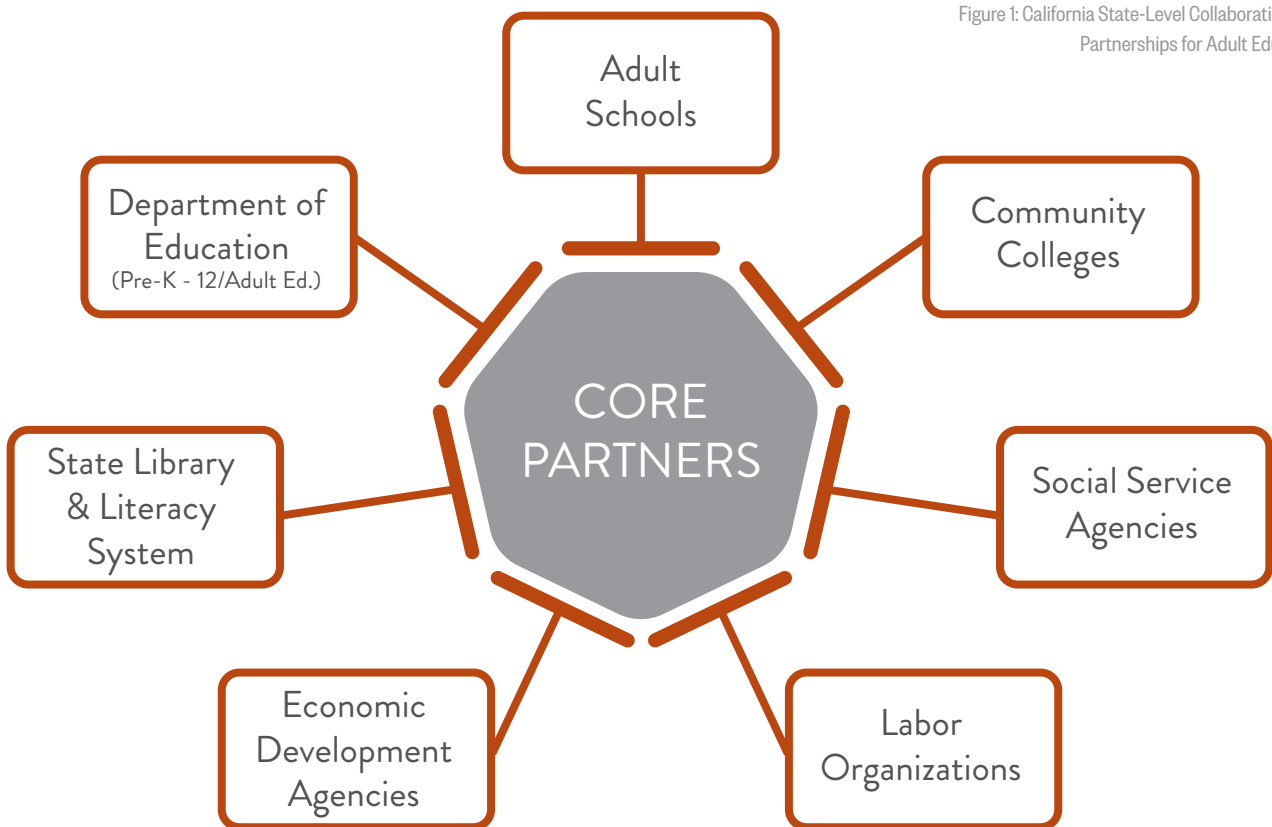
Figure 1: California State-Level Collaborati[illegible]
Partnerships for Adult Ed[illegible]

Adult Schools

Department of Education
(Pre-K - 12/Adult Ed.)

Community Colleges

CORE PARTNERS

State Library & Literacy System

Social Service Agencies

Economic Development Agencies

Labor Organizations